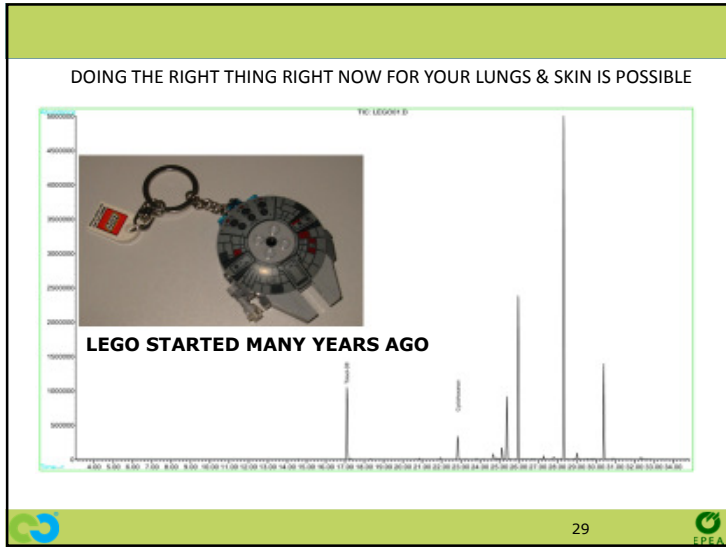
DOING THE RIGHT THING RIGHT NOW FOR YOUR LUNGS & SKIN IS POSSIBLE

TIC: LEGO01.D

5500000
4500000
4000000
3500000
3000000
2500000
2000000
1500000
1000000
500000

LEGO STARTED MANY YEARS AGO

Time-->

4.00 5.00 6.00 7.00 8.00 9.00 10.00 11.00 12.00 13.00 14.00 15.00 16.00 17.00 18.00 19.00 20.00 21.00 22.00 23.00 24.00 25.00 26.00 27.00 28.00 29.00 30.00 31.00 32.00 33.00 34.00

29

EPEA